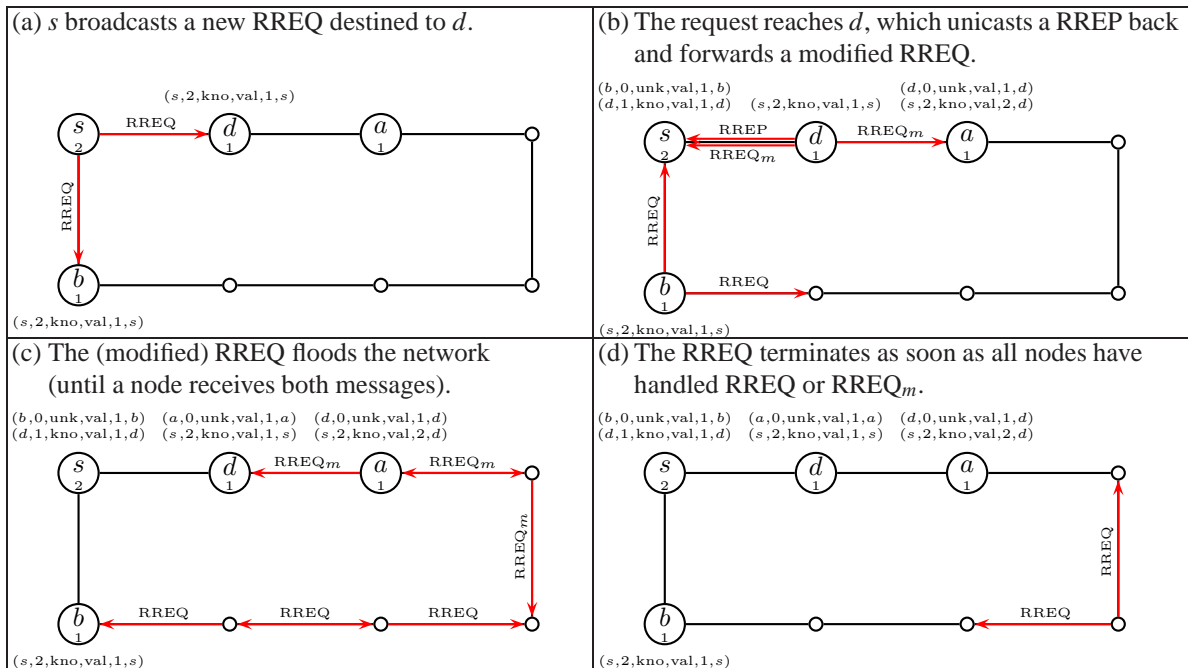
(a) $s$ broadcasts a new RREQ destined to $d$.

$(s,2,\text{kno},\text{val},1,s)$

$s$ 2 RREQ $d$ 1 $a$ 1

RREQ

$b$ 1

$(s,2,\text{kno},\text{val},1,s)$

(b) The request reaches $d$, which unicasts a RREP back and forwards a modified RREQ.

$(b,0,\text{unk},\text{val},1,b)$
$(d,1,\text{kno},\text{val},1,d)$ $(s,2,\text{kno},\text{val},1,s)$ $(d,0,\text{unk},\text{val},1,d)$
$(s,2,\text{kno},\text{val},2,d)$

$s$ 2 RREP RREQ$_m$ $d$ 1 RREQ$_m$ $a$ 1

RREQ

$b$ 1 RREQ

$(s,2,\text{kno},\text{val},1,s)$

(c) The (modified) RREQ floods the network (until a node receives both messages).

$(b,0,\text{unk},\text{val},1,b)$ $(a,0,\text{unk},\text{val},1,a)$ $(d,0,\text{unk},\text{val},1,d)$
$(d,1,\text{kno},\text{val},1,d)$ $(s,2,\text{kno},\text{val},1,s)$ $(s,2,\text{kno},\text{val},2,d)$

$s$ 2 $d$ 1 RREQ$_m$ $a$ 1 RREQ$_m$

RREQ$_m$

$b$ 1 RREQ RREQ RREQ

$(s,2,\text{kno},\text{val},1,s)$

(d) The RREQ terminates as soon as all nodes have handled RREQ or RREQ$_m$.

$(b,0,\text{unk},\text{val},1,b)$ $(a,0,\text{unk},\text{val},1,a)$ $(d,0,\text{unk},\text{val},1,d)$
$(d,1,\text{kno},\text{val},1,d)$ $(s,2,\text{kno},\text{val},1,s)$ $(s,2,\text{kno},\text{val},2,d)$

$s$ 2 $d$ 1 $a$ 1

RREQ

$b$ 1 RREQ

$(s,2,\text{kno},\text{val},1,s)$